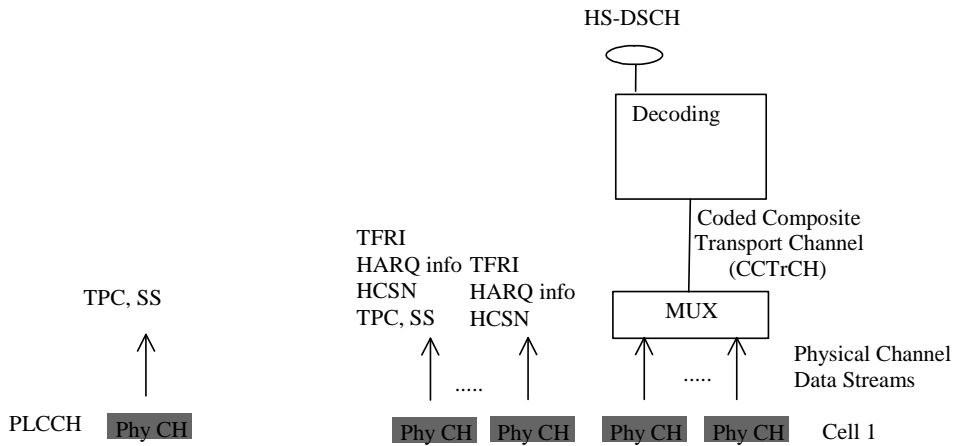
HS-DSCH

Decoding

Coded Composite Transport Channel (CCTrCH)

TFRI
HARQ info
HCSN
TPC, SS

TFRI
HARQ info
HCSN

TPC, SS

MUX

Physical Channel Data Streams

.....

.....

PLCCH

Phy CH

Phy CH

Phy CH

Phy CH

Phy CH

Cell 1